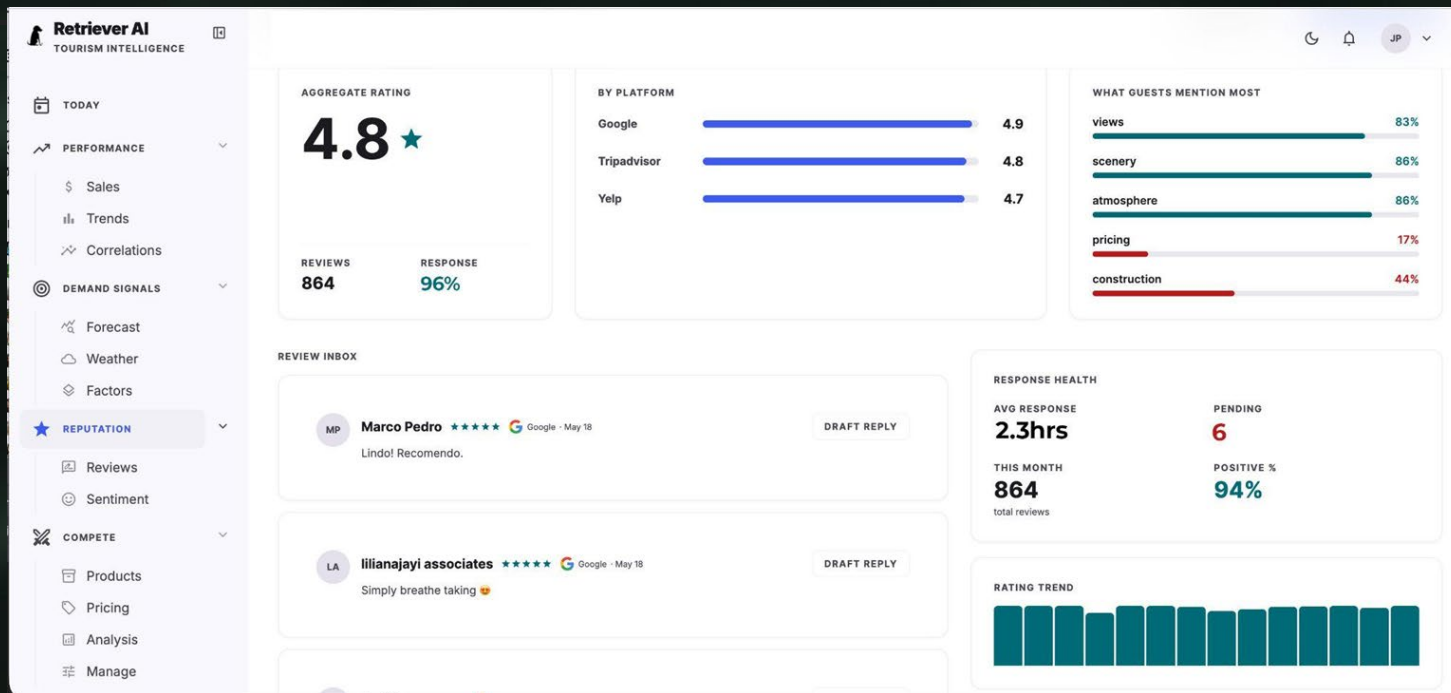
Retriever AI
TOURISM INTELLIGENCE

TODAY
PERFORMANCE
Sales
Trends
Correlations
DEMAND SIGNALS
Forecast
Weather
Factors
REPUTATION
Reviews
Sentiment
COMPETE
Products
Pricing
Analysis
Manage

JP

AGGREGATE RATING
4.8 ★
REVIEWS
864
RESPONSE
96%

BY PLATFORM
Google 4.9
Tripadvisor 4.8
Yelp 4.7

WHAT GUESTS MENTION MOST
views 83%
scenery 86%
atmosphere 86%
pricing 17%
construction 44%

REVIEW INBOX

MP Marco Pedro ★★★★★ Google · May 18
DRAFT REPLY
Lindo! Recomendo.

LA lilianajayi associates ★★★★★ Google · May 18
DRAFT REPLY
Simply breathe taking 😍

RESPONSE HEALTH
AVG RESPONSE
2.3hrs
PENDING
6
THIS MONTH
864
total reviews
POSITIVE %
94%

RATING TREND